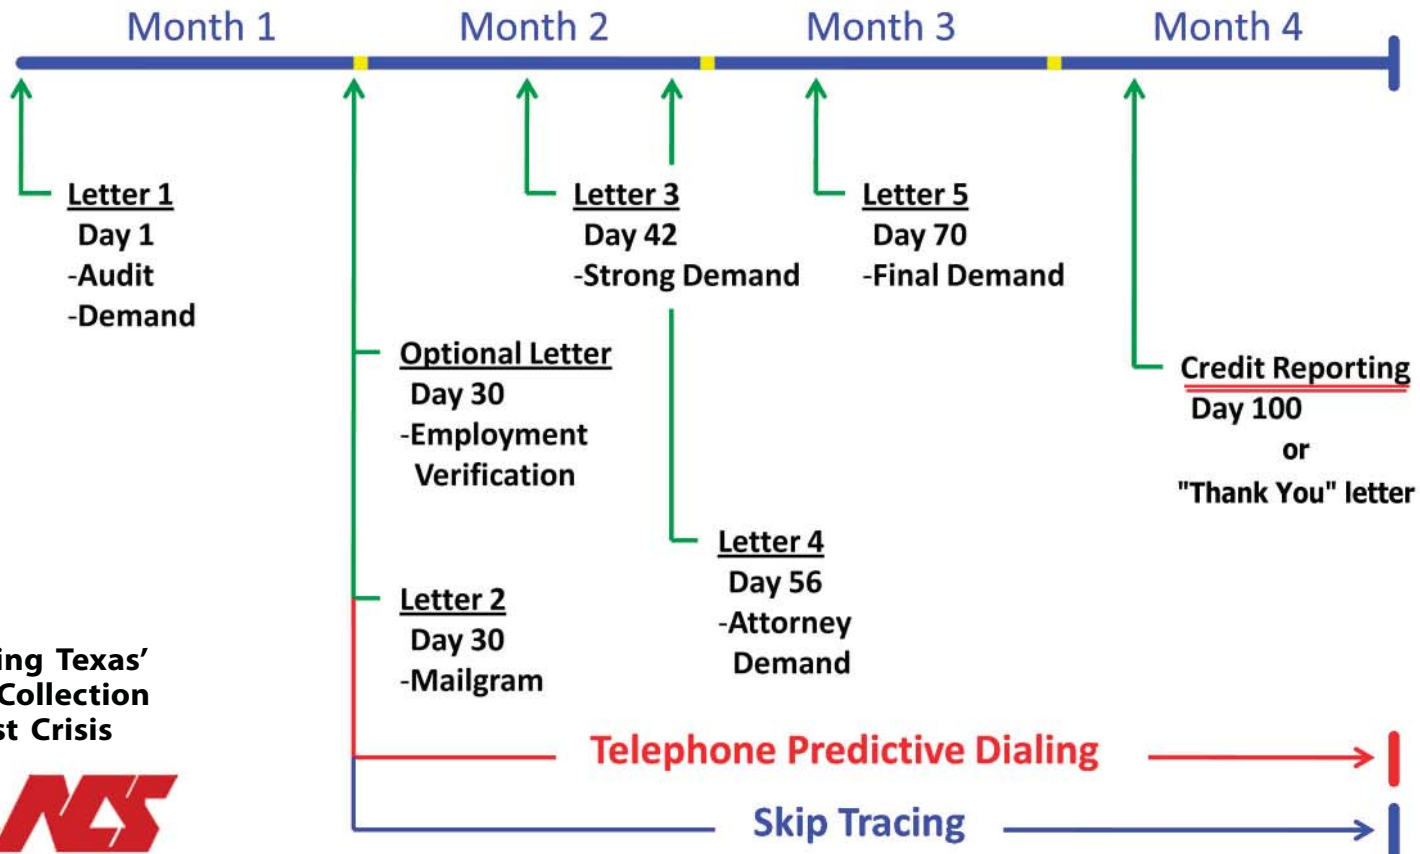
Month 1 Month 2 Month 3 Month 4

Letter 1
Day 1
-Audit
-Demand

Optional Letter
Day 30
-Employment Verification

Letter 2
Day 30
-Mailgram

Letter 3
Day 42
-Strong Demand

Letter 4
Day 56
-Attorney Demand

Letter 5
Day 70
-Final Demand

Credit Reporting
Day 100
or
"Thank You" letter

ing Texas'
Collection
st Crisis

NCS

Telephone Predictive Dialing

Skip Tracing